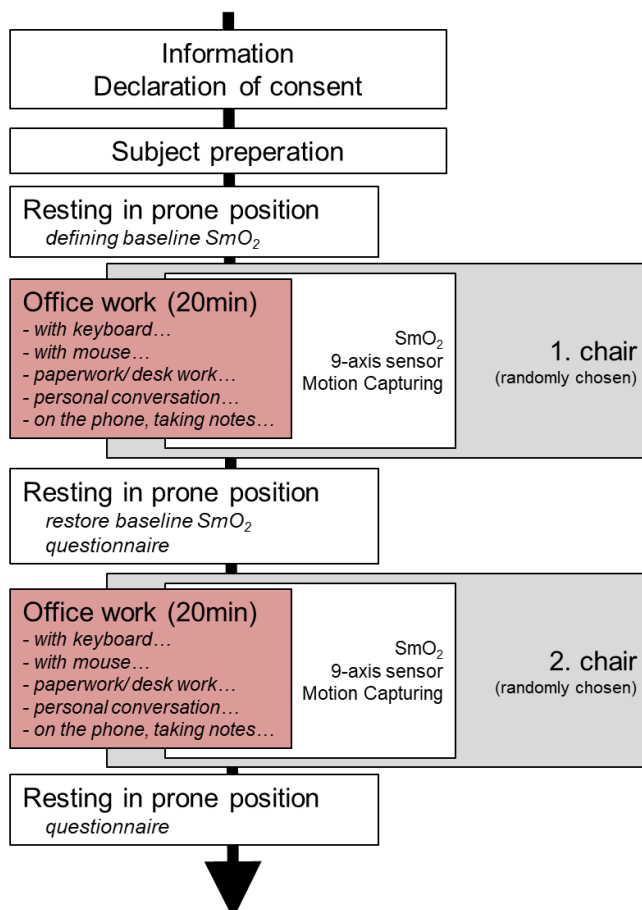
Information
Declaration of consent

Subject preperation

Resting in prone position
*defining baseline* $SmO_2$

Office work (20min)
*- with keyboard…*
*- with mouse…*
*- paperwork/ desk work…*
*- personal conversation…*
*- on the phone, taking notes…*

$SmO_2$
9-axis sensor
Motion Capturing

1. chair
(randomly chosen)

Resting in prone position
*restore baseline* $SmO_2$
*questionnaire*

Office work (20min)
*- with keyboard…*
*- with mouse…*
*- paperwork/ desk work…*
*- personal conversation…*
*- on the phone, taking notes…*

$SmO_2$
9-axis sensor
Motion Capturing

2. chair
(randomly chosen)

Resting in prone position
*questionnaire*